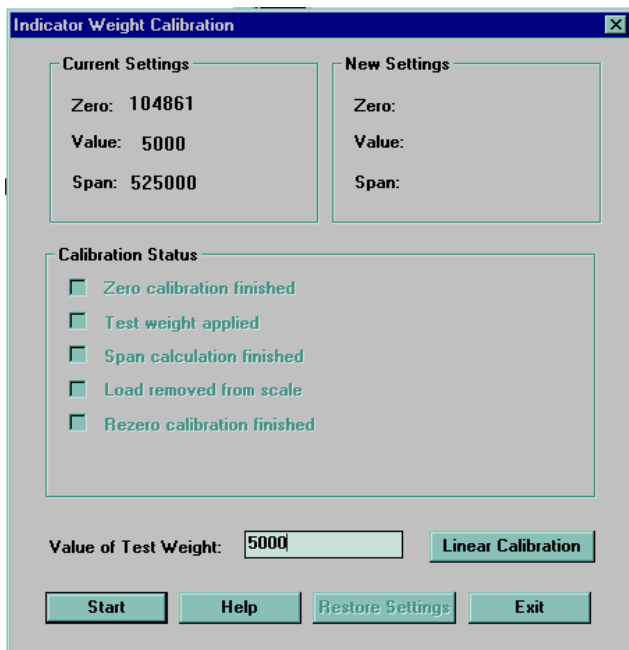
Indicator Weight Calibration

Current Settings
Zero: 104861
Value: 5000
Span: 525000

New Settings
Zero:
Value:
Span:

Calibration Status
Zero calibration finished
Test weight applied
Span calculation finished
Load removed from scale
Rezero calibration finished

Value of Test Weight: 5000

Linear Calibration

Start
Help
Restore Settings
Exit